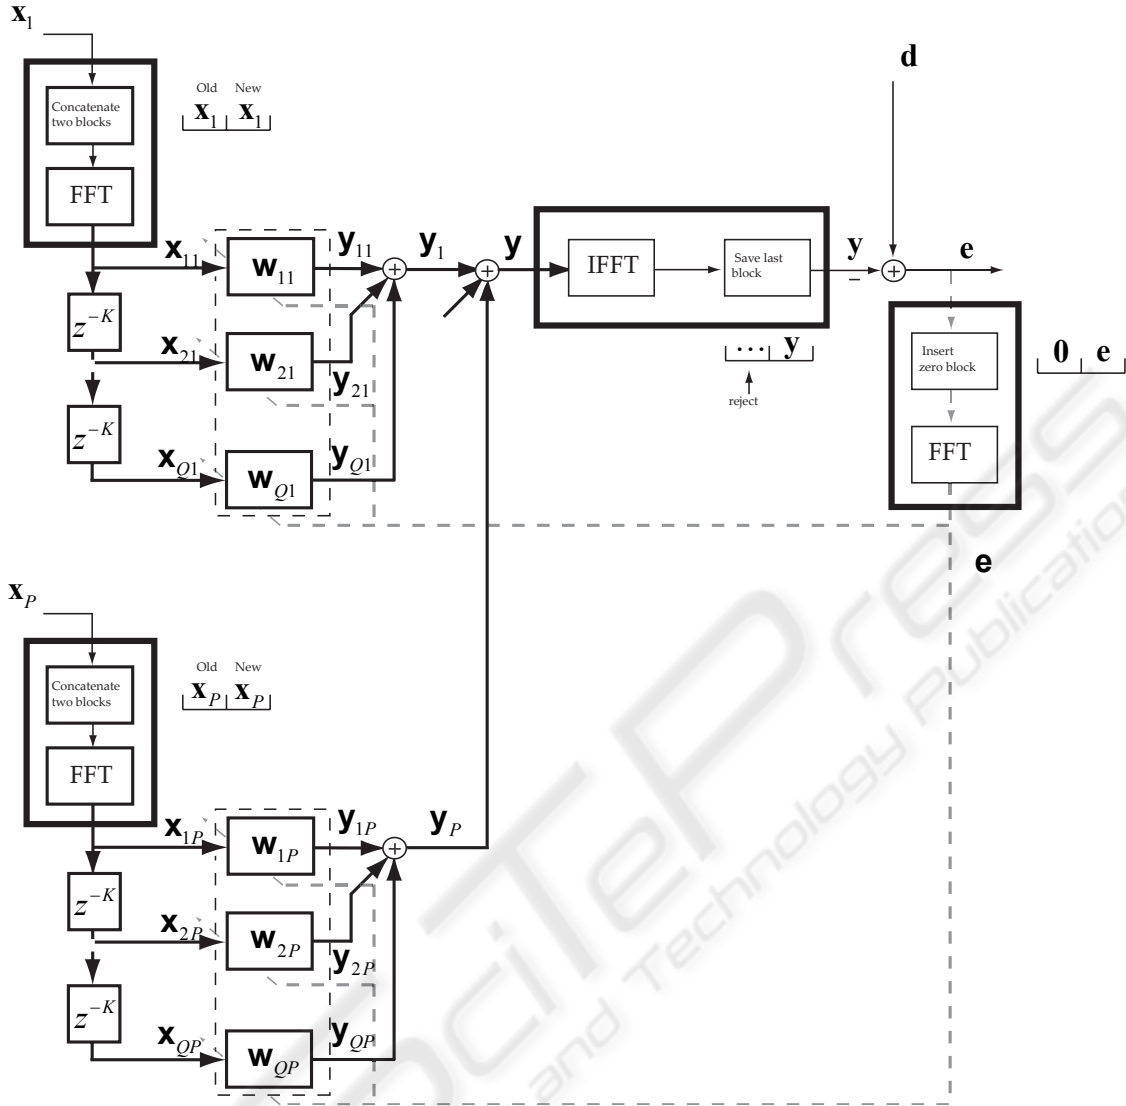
$\mathbf{x}_1$

Concatenate two blocks

FFT

Old New

$\mathbf{x}_1$ $\mathbf{x}_1$

$\mathbf{x}_{11}$ $\mathbf{w}_{11}$ $\mathbf{y}_{11}$ $\mathbf{y}_1$ $\mathbf{y}$

$z^{-K}$

$\mathbf{x}_{21}$ $\mathbf{w}_{21}$ $\mathbf{y}_{21}$

$z^{-K}$

$\mathbf{x}_{Q1}$ $\mathbf{w}_{Q1}$ $\mathbf{y}_{Q1}$

IFFT

Save last block

$\cdots$ $\mathbf{y}$

reject

$\mathbf{d}$

$\mathbf{y}$ $-$ $\mathbf{e}$

Insert zero block

FFT

$\mathbf{0}$ $\mathbf{e}$

$\mathbf{e}$

$\mathbf{x}_P$

Concatenate two blocks

FFT

Old New

$\mathbf{x}_P$ $\mathbf{x}_P$

$\mathbf{x}_{1P}$ $\mathbf{w}_{1P}$ $\mathbf{y}_{1P}$ $\mathbf{y}_P$

$z^{-K}$

$\mathbf{x}_{2P}$ $\mathbf{w}_{2P}$ $\mathbf{y}_{2P}$

$z^{-K}$

$\mathbf{x}_{QP}$ $\mathbf{w}_{QP}$ $\mathbf{y}_{QP}$

SciTePress and Technology Publications